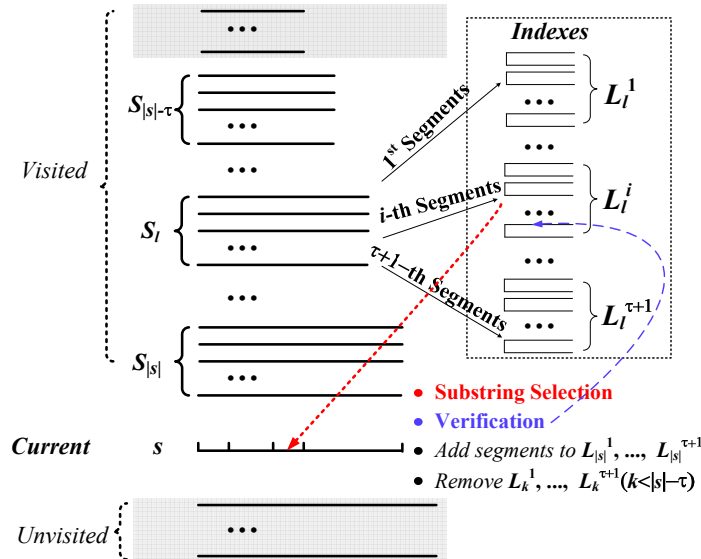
Visited

$S_{|s|-\tau}$

$S_l$

$S_{|s|}$

Indexes

$L_l^1$

$L_l^i$

$L_l^{\tau+1}$

1st Segments

i-th Segments

τ+1–th Segments

• Substring Selection

• Verification

• Add segments to $L_{|s|}^1$, ..., $L_{|s|}^{\tau+1}$

• Remove $L_k^1$, ..., $L_k^{\tau+1}$($k<|s|-\tau$)

Current

s

Unvisited